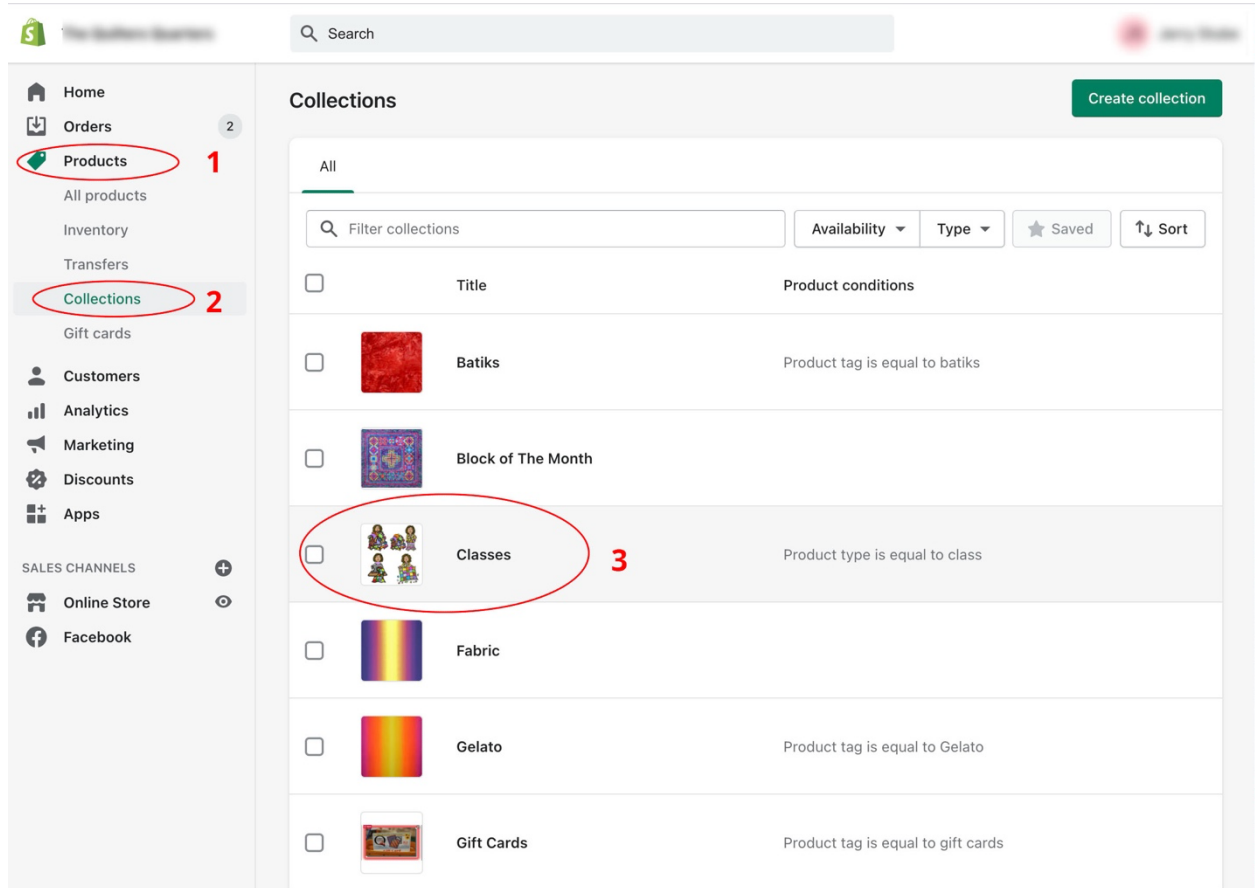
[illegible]

Search

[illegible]

Home
Orders 2
Products 1
All products
Inventory
Transfers
Collections 2
Gift cards
Customers
Analytics
Marketing
Discounts
Apps

SALES CHANNELS
Online Store
Facebook

Collections

Create collection

All

Filter collections

Availability
Type
Saved
Sort

| | Title | Product conditions |
|---|---|---|
| | Batiks | Product tag is equal to batiks |
| | Block of The Month | |
| | Classes | Product type is equal to class |
| | Fabric | |
| | Gelato | Product tag is equal to Gelato |
| | Gift Cards | Product tag is equal to gift cards |

3